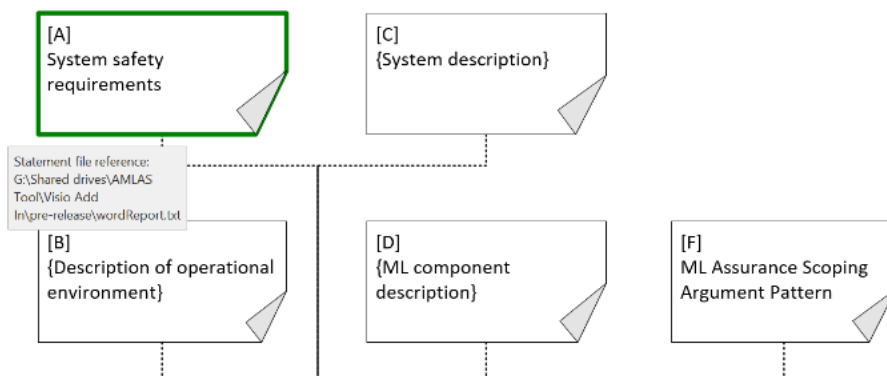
[A]
System safety requirements

[C]
{System description}

Statement file reference:
G:\Shared drives\AMLAS Tool\Visio Add In\pre-release\wordReport.txt

[B]
{Description of operational environment}

[D]
{ML component description}

[F]
ML Assurance Scoping Argument Pattern